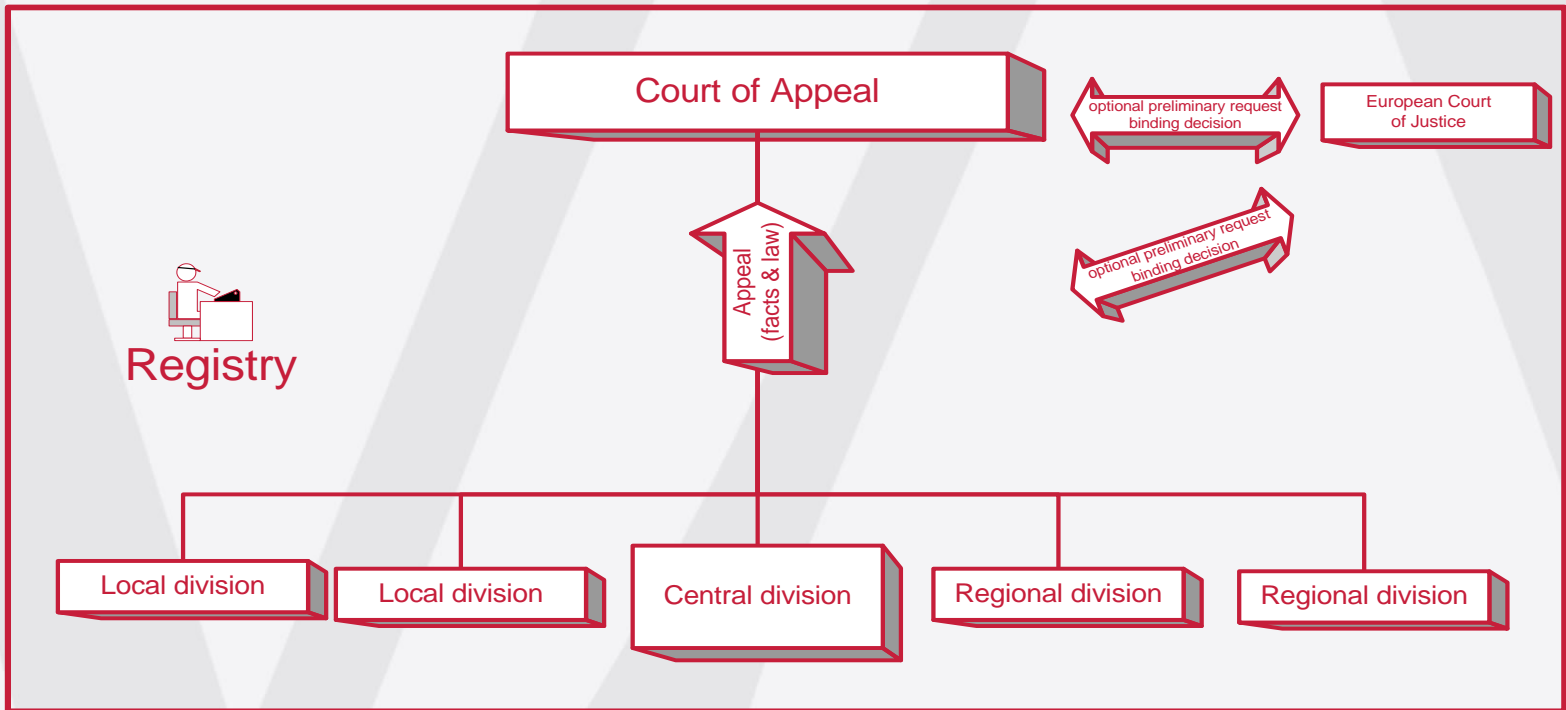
Court of Appeal

optional preliminary request
binding decision

European Court
of Justice

Appeal
(facts & law)

optional preliminary request
binding decision

Registry

Local division

Local division

Central division

Regional division

Regional division